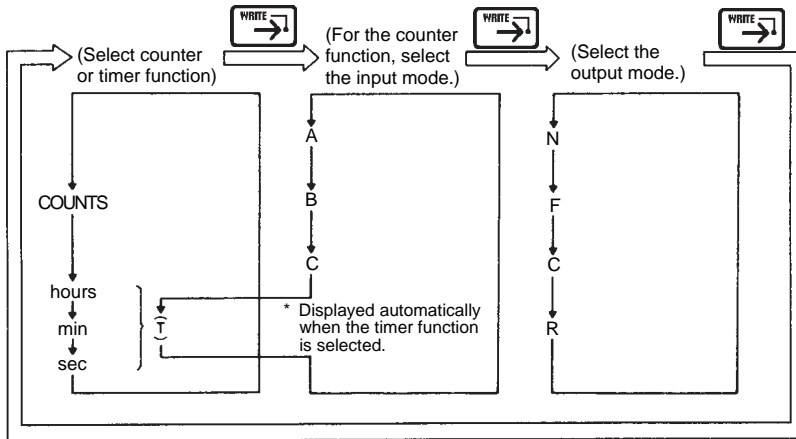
WRITE

(Select counter or timer function)

WRITE

(For the counter function, select the input mode.)

WRITE

(Select the output mode.)

WRITE

COUNTS

hours

min

sec

T

A

B

C

* Displayed automatically when the timer function is selected.

N

F

C

R